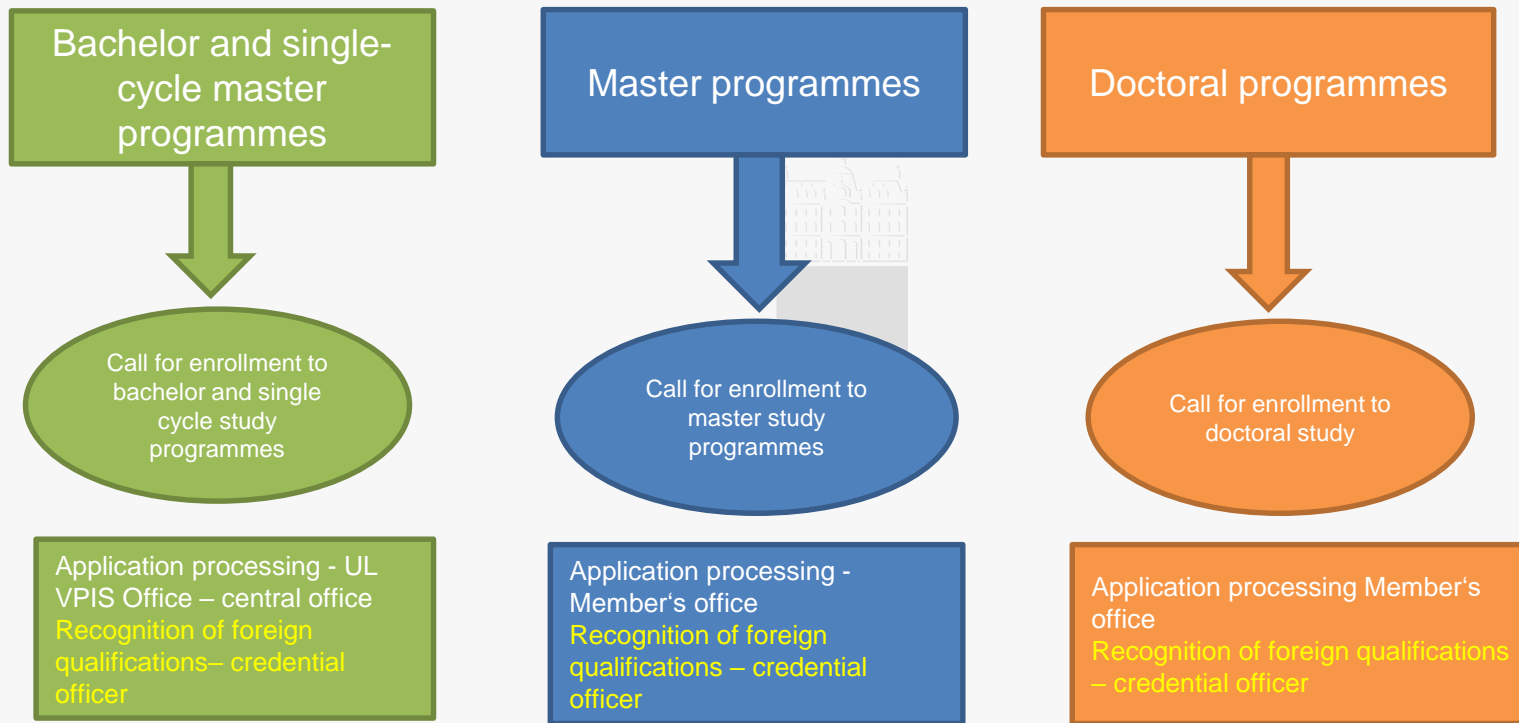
Bachelor and single-cycle master programmes

Call for enrollment to bachelor and single cycle study programmes

Application processing - UL VPIS Office – central office
Recognition of foreign qualifications– credential officer

Master programmes

Call for enrollment to master study programmes

Application processing - Member‘s office
Recognition of foreign qualifications – credential officer

Doctoral programmes

Call for enrollment to doctoral study

Application processing Member‘s office
Recognition of foreign qualifications – credential officer